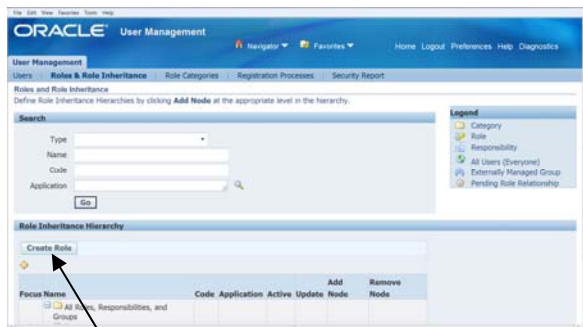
File Edit View Favorites Tools Help

ORACLE User Management

Navigator Favorites

Home Logout Preferences Help Diagnostics

User Management

Users | Roles & Role Inheritance | Role Categories | Registration Processes | Security Report

Roles and Role Inheritance

Define Role Inheritance Hierarchies by clicking Add Node at the appropriate level in the hierarchy.

Search

Type

Name

Code

Application

Go

Legend

Category
Role
Responsibility
All Users (Everyone)
Externally Managed Group
Pending Role Relationship

Role Inheritance Hierarchy

Create Role

| Focus | Name | Code | Application | Active | Update | Add Node | Remove Node |
|---|---|---|---|---|---|---|---|
| | All Roles, Responsibilities, and Groups | | | | | | |